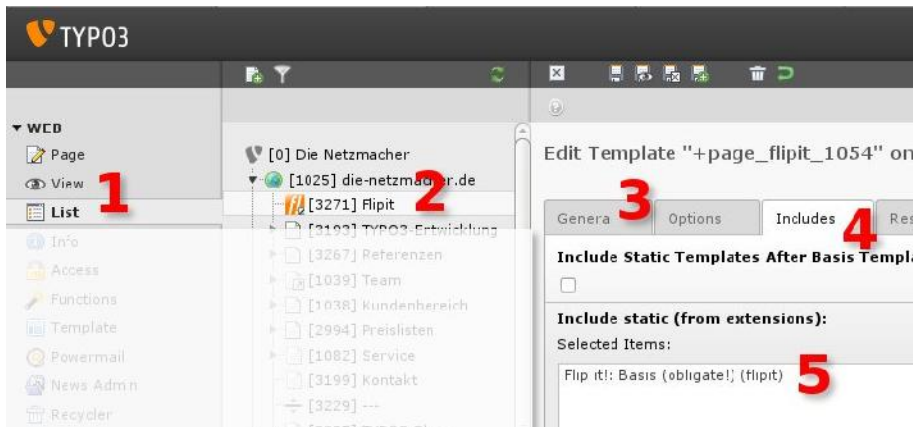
TYPO3

WEB
Page
View
List
Info
Access
Functions
Template
Powermail
News Admin
Recycler

1

[0] Die Netzmacher
[1025] die-netzmacher.de
[3271] Flipit
[3193] TYPO3-Entwicklung
[3267] Referenzen
[1039] Team
[1038] Kundenbereich
[2994] Preislisten
[1082] Service
[3199] Kontakt
[3229] ---

2

Edit Template "+page_flipit_1054" on

Genera
Options
Includes
Res

3

4

Include Static Templates After Basis Templa

Include static (from extensions):
Selected Items:
Flip it!: Basis (obligate!) (flipit)

5